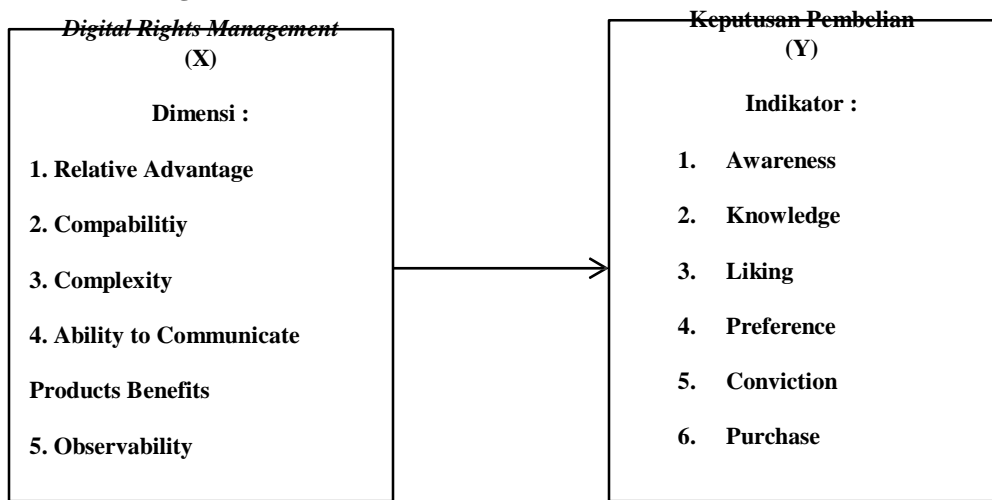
Digital Rights Management
(X)

Dimensi :

1. Relative Advantage

2. Compabilitiy

3. Complexity

4. Ability to Communicate Products Benefits

5. Observability

Keputusan Pembelian
(Y)

Indikator :

1. Awareness

2. Knowledge

3. Liking

4. Preference

5. Conviction

6. Purchase